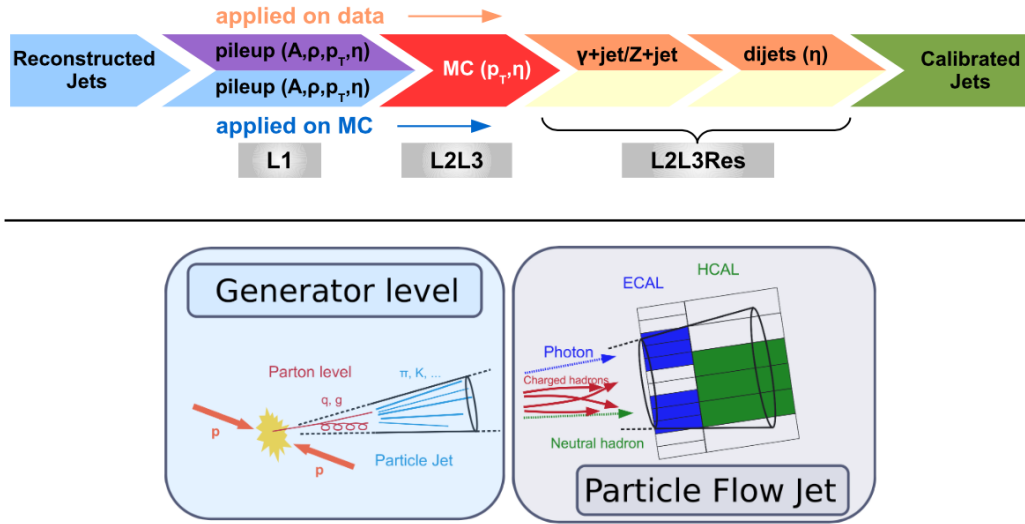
applied on data

Reconstructed Jets

pileup (A,ρ,$p_T$,η)

pileup (A,ρ,$p_T$,η)

MC ($p_T$,η)

γ+jet/Z+jet

dijets (η)

Calibrated Jets

applied on MC

L1

L2L3

L2L3Res

Generator level

Parton level

π, K, ...

q, g

p

p

Particle Jet

ECAL

HCAL

Photon

Charged hadrons

Neutral hadron

Particle Flow Jet